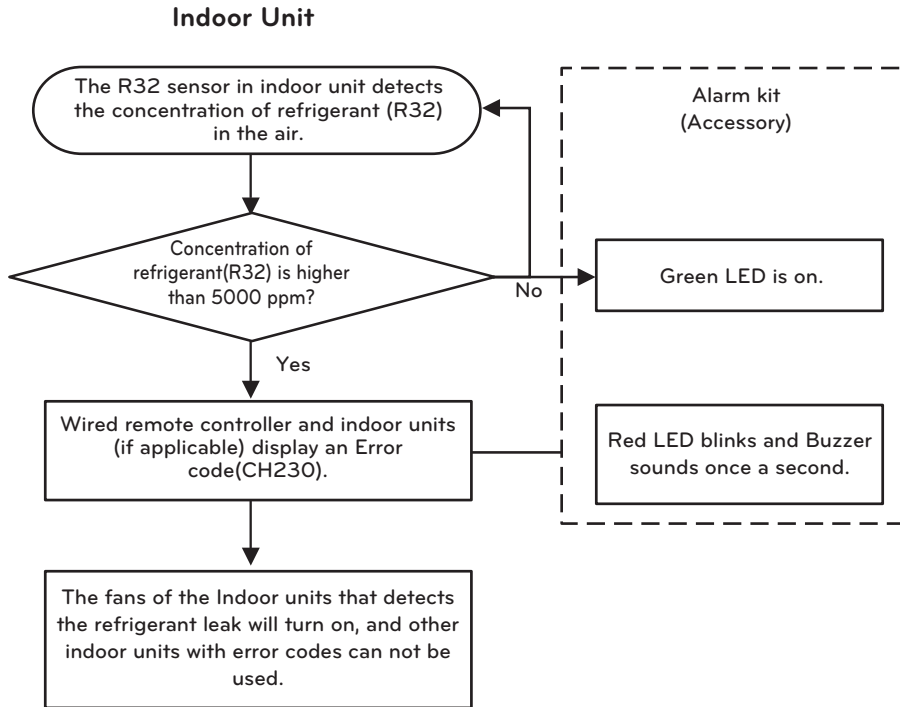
Indoor Unit

The R32 sensor in indoor unit detects the concentration of refrigerant (R32) in the air.

Alarm kit (Accessory)

Concentration of refrigerant(R32) is higher than 5000 ppm?

No

Green LED is on.

Yes

Wired remote controller and indoor units (if applicable) display an Error code(CH230).

Red LED blinks and Buzzer sounds once a second.

The fans of the Indoor units that detects the refrigerant leak will turn on, and other indoor units with error codes can not be used.